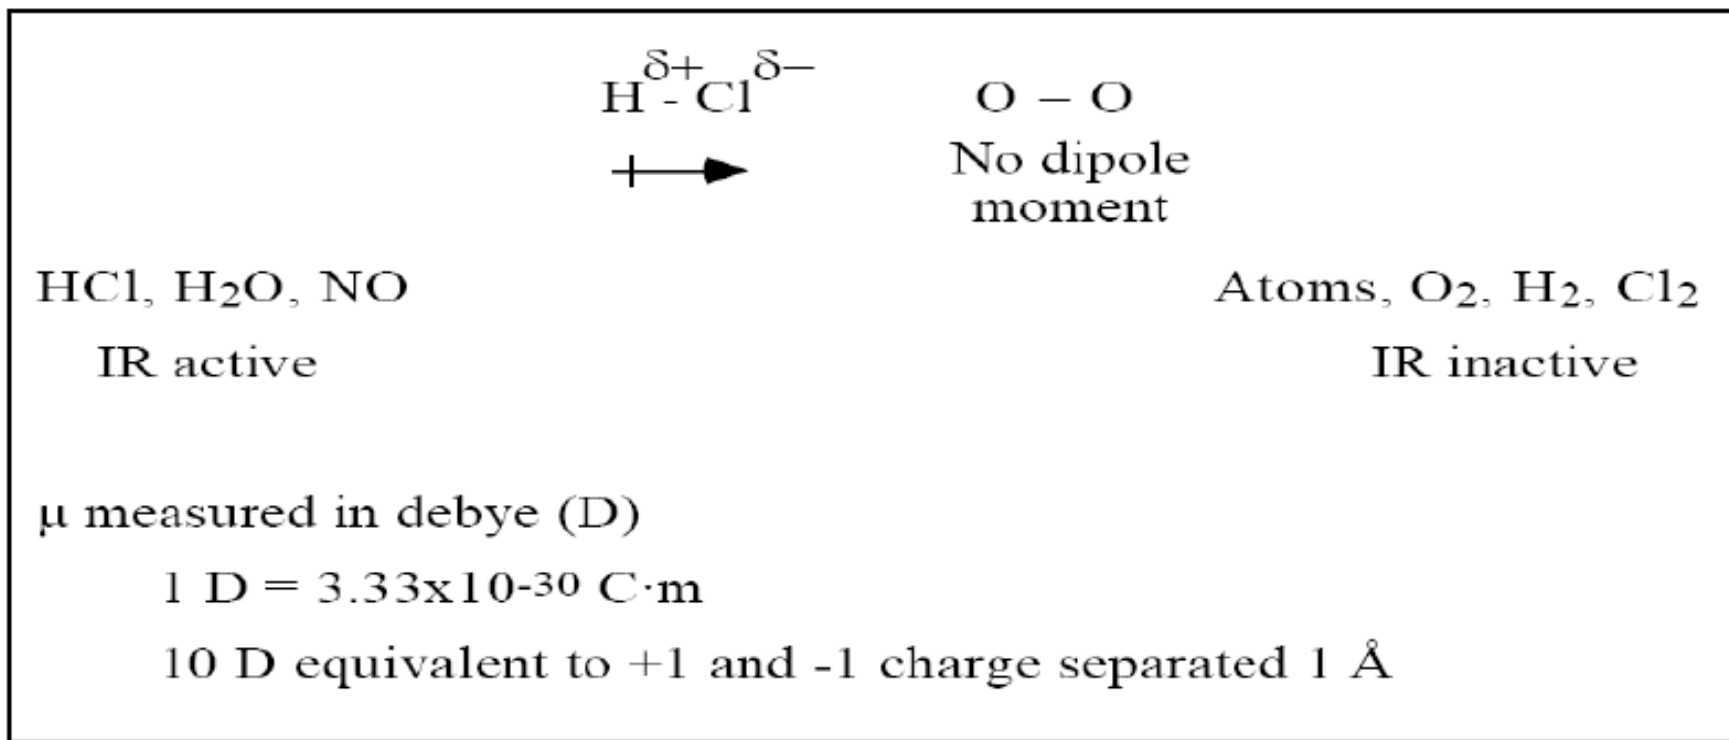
$H^{\delta+}-Cl^{\delta-}$

O – O

No dipole moment

HCl, $H_2O$, NO

IR active

Atoms, $O_2$, $H_2$, $Cl_2$

IR inactive

μ measured in debye (D)

1 D = $3.33x10^{-30}$ C·m

10 D equivalent to +1 and -1 charge separated 1 Å